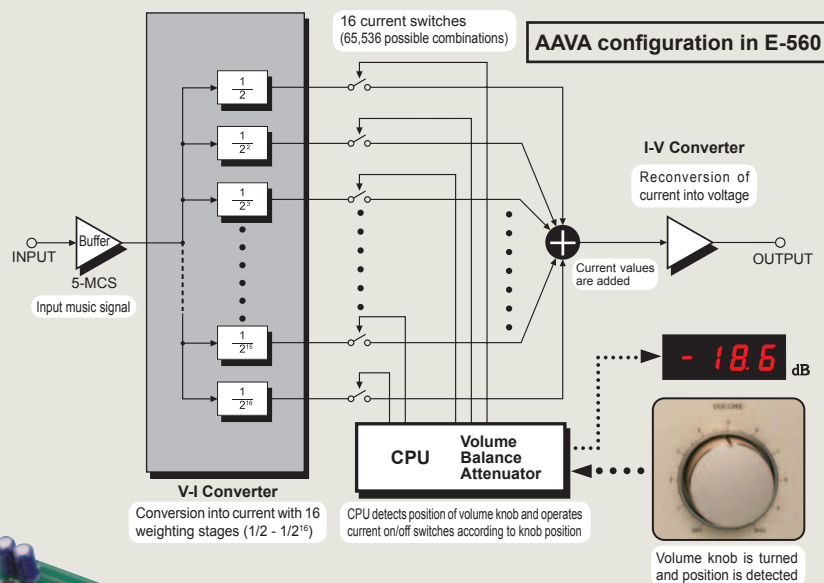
16 current switches
(65,536 possible combinations)

AAVA configuration in E-560

$\frac{1}{2}$

$\frac{1}{2^2}$

$\frac{1}{2^3}$

$\frac{1}{2^{15}}$

$\frac{1}{2^{16}}$

I-V Converter

Reconversion of current into voltage

INPUT

Buffer

5-MCS

Input music signal

Current values are added

OUTPUT

- 18.6 dB

CPU

Volume
Balance
Attenuator

VOLUME

V-I Converter

Conversion into current with 16 weighting stages (1/2 - 1/2$^{16}$)

CPU detects position of volume knob and operates current on/off switches according to knob position

Volume knob is turned and position is detected